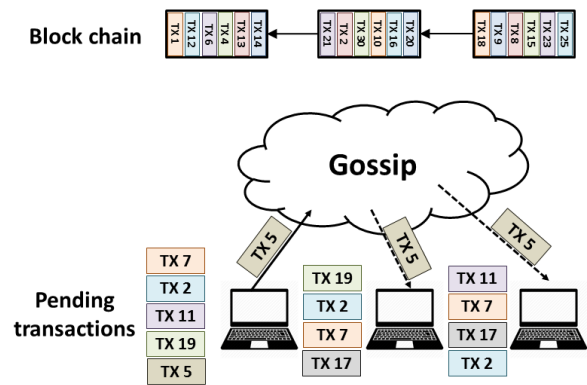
Block chain

TX 1
TX 12
TX 6
TX 4
TX 13
TX 14

TX 21
TX 2
TX 30
TX 10
TX 16
TX 20

TX 18
TX 9
TX 8
TX 15
TX 23
TX 25

Gossip

TX 5
TX 5
TX 5

Pending transactions

TX 7
TX 2
TX 11
TX 19
TX 5

TX 19
TX 2
TX 7
TX 17

TX 11
TX 7
TX 17
TX 2